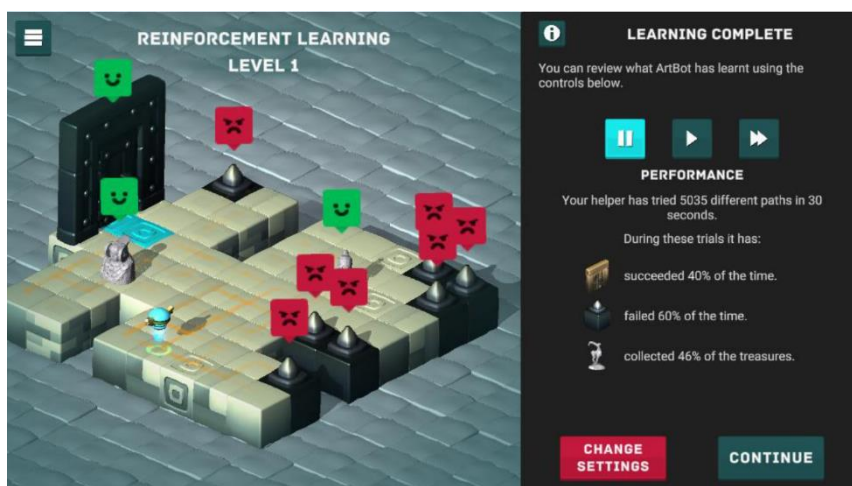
REINFORCEMENT LEARNING
LEVEL 1

LEARNING COMPLETE

You can review what ArtBot has learnt using the controls below.

PERFORMANCE

Your helper has tried 5035 different paths in 30 seconds.

During these trials it has:

succeeded 40% of the time.

failed 60% of the time.

collected 46% of the treasures.

CHANGE SETTINGS

CONTINUE